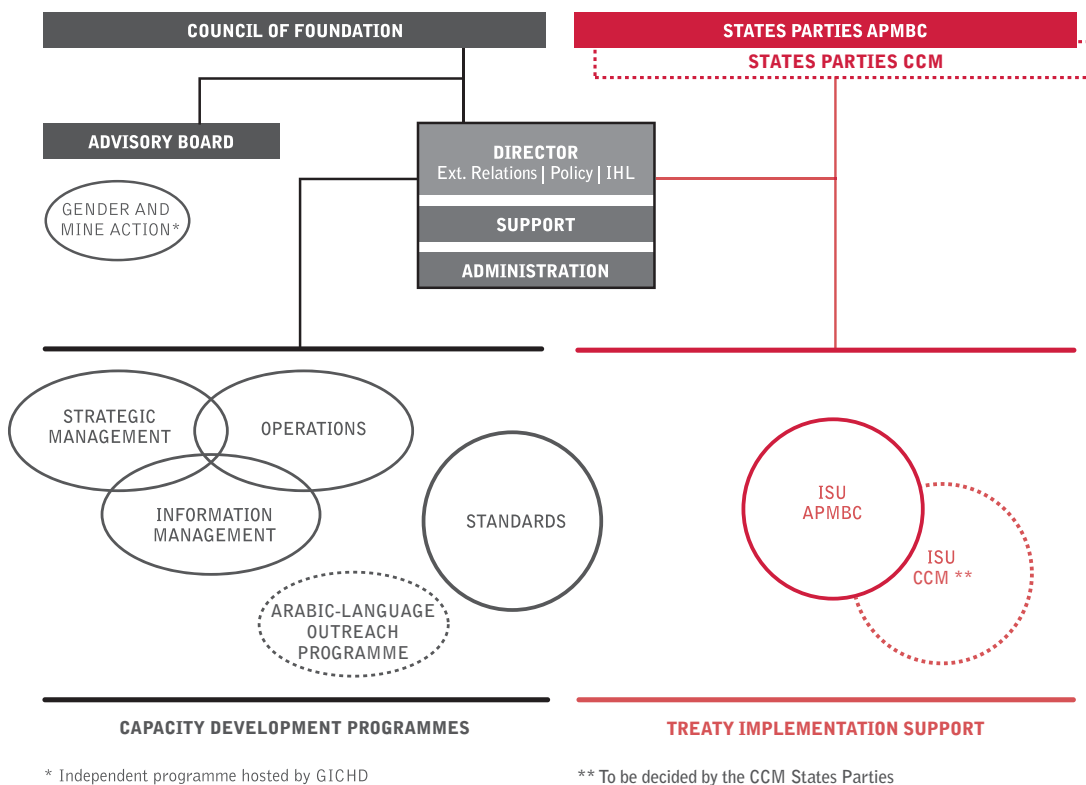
COUNCIL OF FOUNDATION

STATES PARTIES APMBC

STATES PARTIES CCM

ADVISORY BOARD

DIRECTOR
Ext. Relations | Policy | IHL

SUPPORT

ADMINISTRATION

GENDER AND MINE ACTION*

STRATEGIC MANAGEMENT

OPERATIONS

INFORMATION MANAGEMENT

STANDARDS

ARABIC-LANGUAGE OUTREACH PROGRAMME

ISU APMBC

ISU CCM **

CAPACITY DEVELOPMENT PROGRAMMES

TREATY IMPLEMENTATION SUPPORT

* Independent programme hosted by GICHD

** To be decided by the CCM States Parties